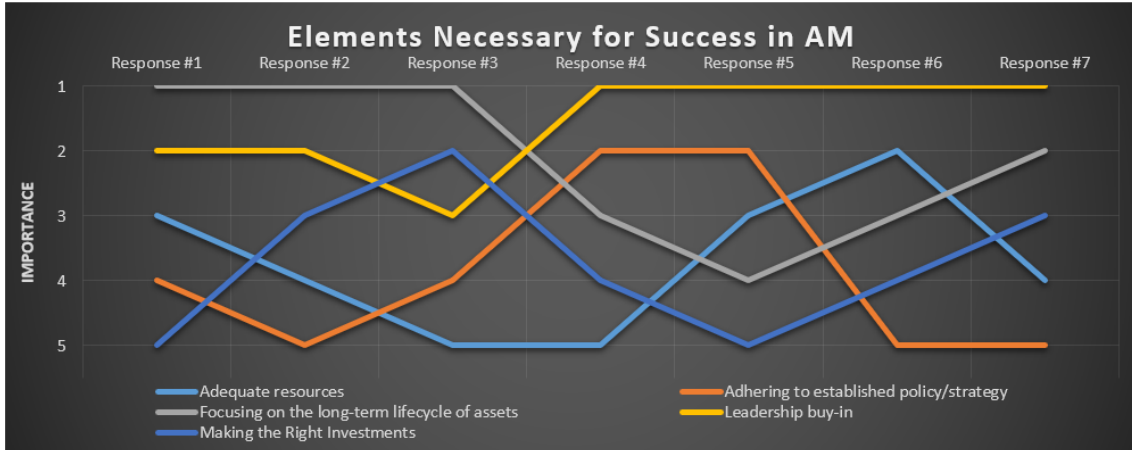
Elements Necessary for Success in AM

Response #1
Response #2
Response #3
Response #4
Response #5
Response #6
Response #7

IMPORTANCE

1
2
3
4
5

Adequate resources
Adhering to established policy/strategy
Focusing on the long-term lifecycle of assets
Leadership buy-in
Making the Right Investments